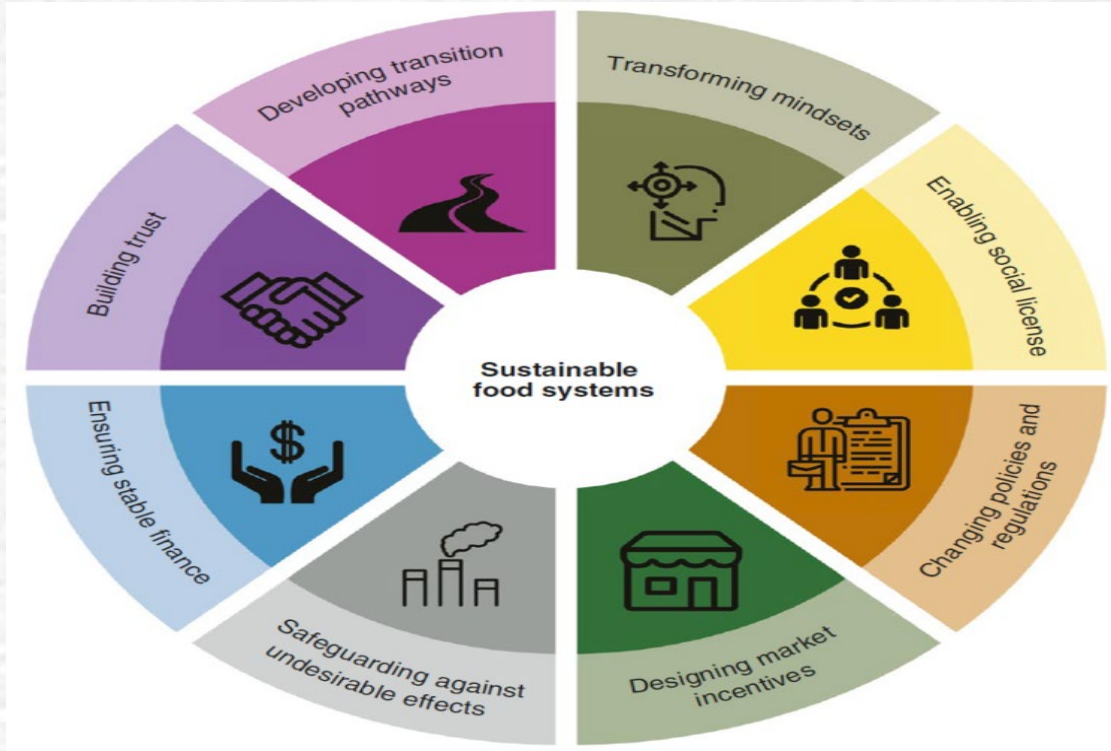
Sustainable food systems

Transforming mindsets

Enabling social license

Changing policies and regulations

Designing market incentives

Safeguarding against undesirable effects

Ensuring stable finance

Building trust

Developing transition pathways